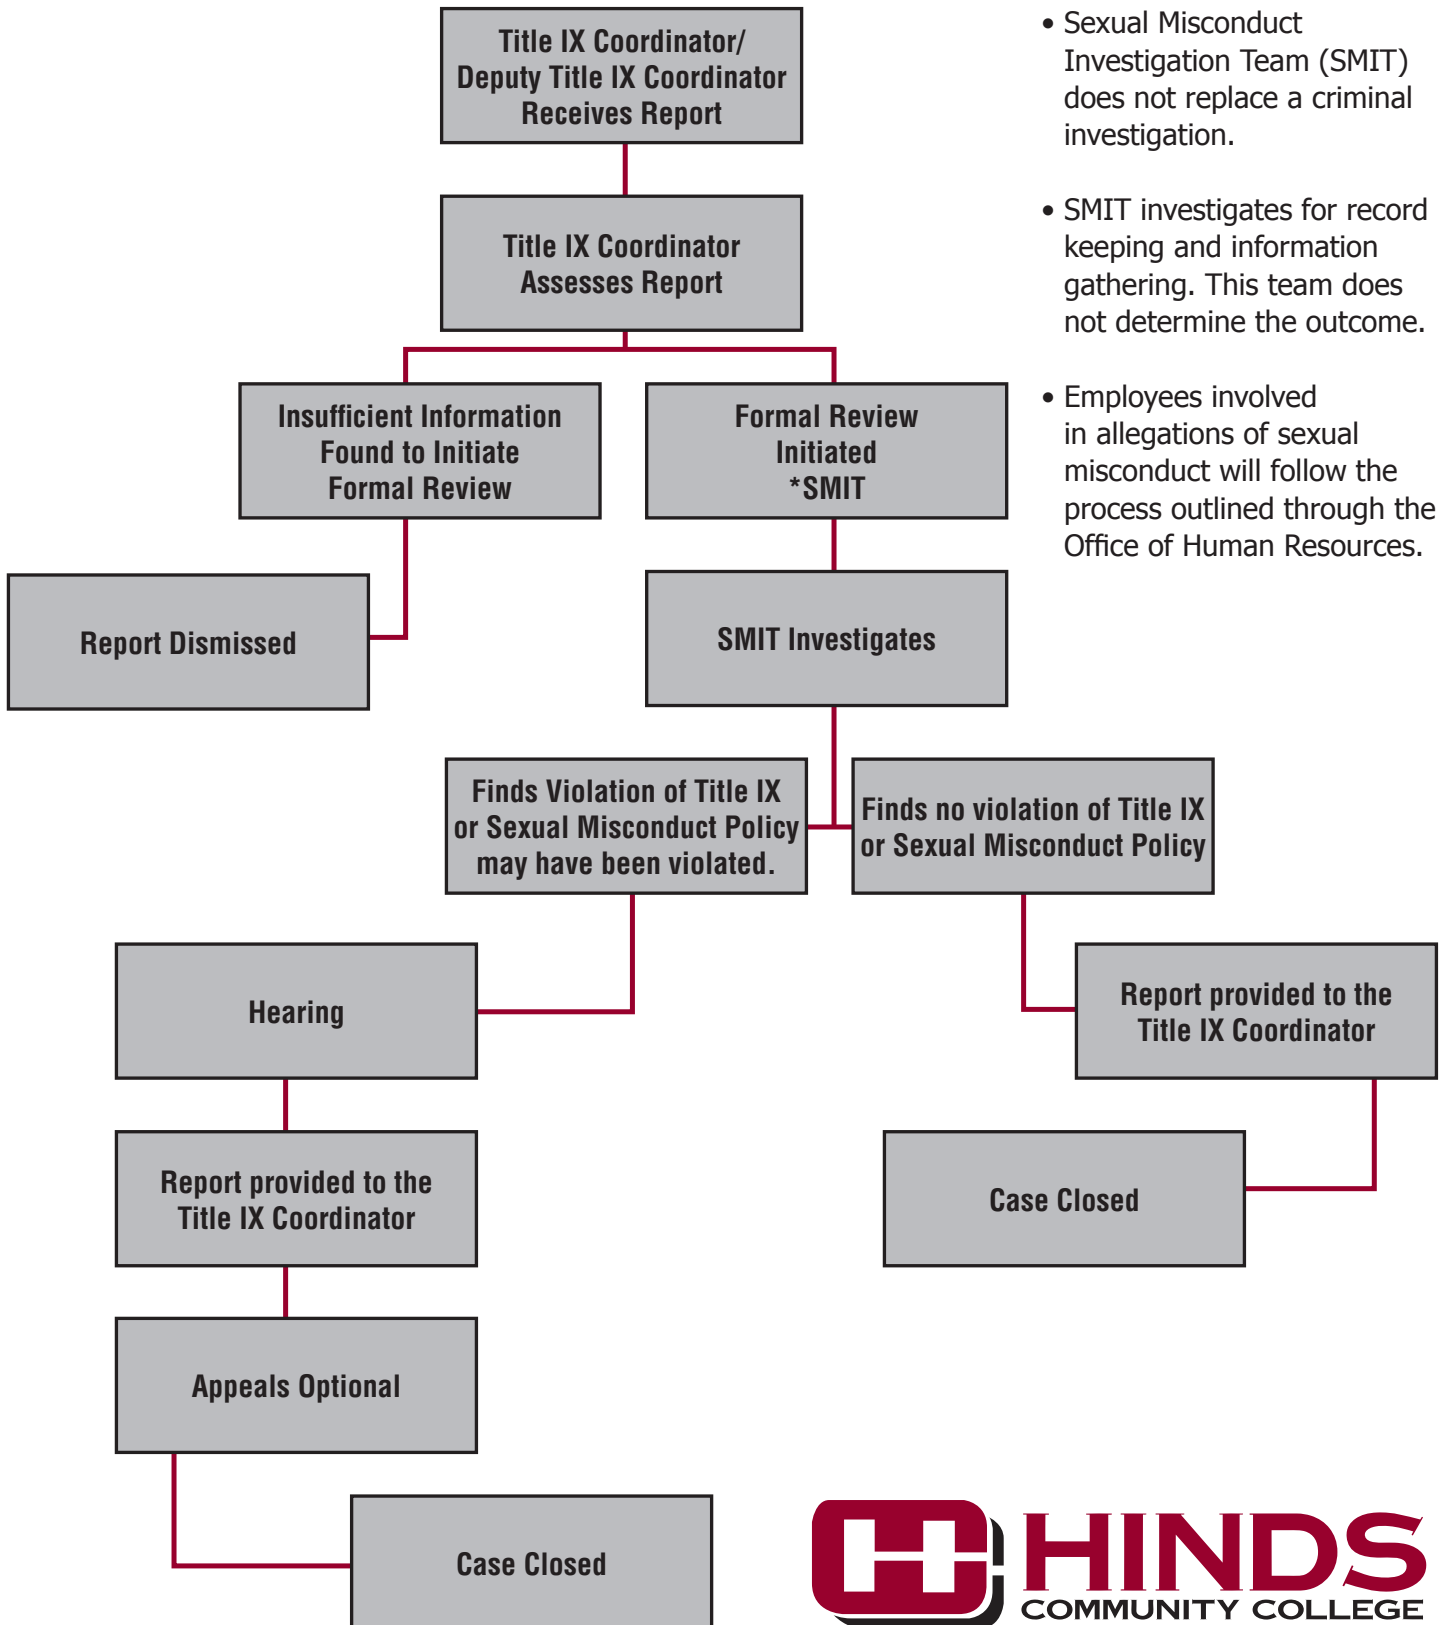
Title IX Coordinator/ Deputy Title IX Coordinator Receives Report

Title IX Coordinator Assesses Report

Insufficient Information Found to Initiate Formal Review

Formal Review Initiated *SMIT

Report Dismissed

SMIT Investigates

Finds Violation of Title IX or Sexual Misconduct Policy may have been violated.

Finds no violation of Title IX or Sexual Misconduct Policy

Hearing

Report provided to the Title IX Coordinator

Report provided to the Title IX Coordinator

Case Closed

Appeals Optional

Case Closed

• Sexual Misconduct Investigation Team (SMIT) does not replace a criminal investigation.

• SMIT investigates for record keeping and information gathering. This team does not determine the outcome.

• Employees involved in allegations of sexual misconduct will follow the process outlined through the Office of Human Resources.

HINDS COMMUNITY COLLEGE